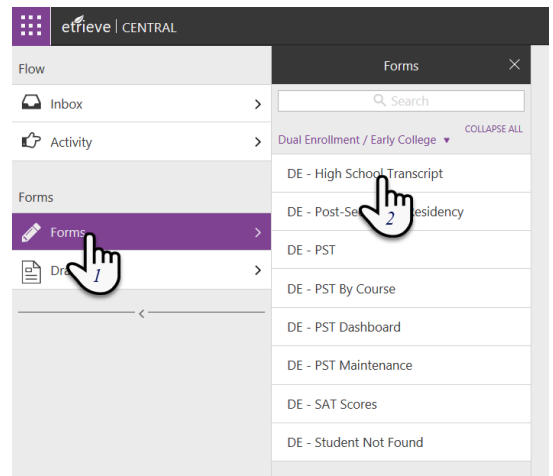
etrieve | CENTRAL

Flow

Inbox

Activity

Forms

Forms

Dra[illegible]

1

Forms

Search

Dual Enrollment / Early College

COLLAPSE ALL

DE - High School Transcript

DE - Post-Se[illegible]esidency

2

DE - PST

DE - PST By Course

DE - PST Dashboard

DE - PST Maintenance

DE - SAT Scores

DE - Student Not Found